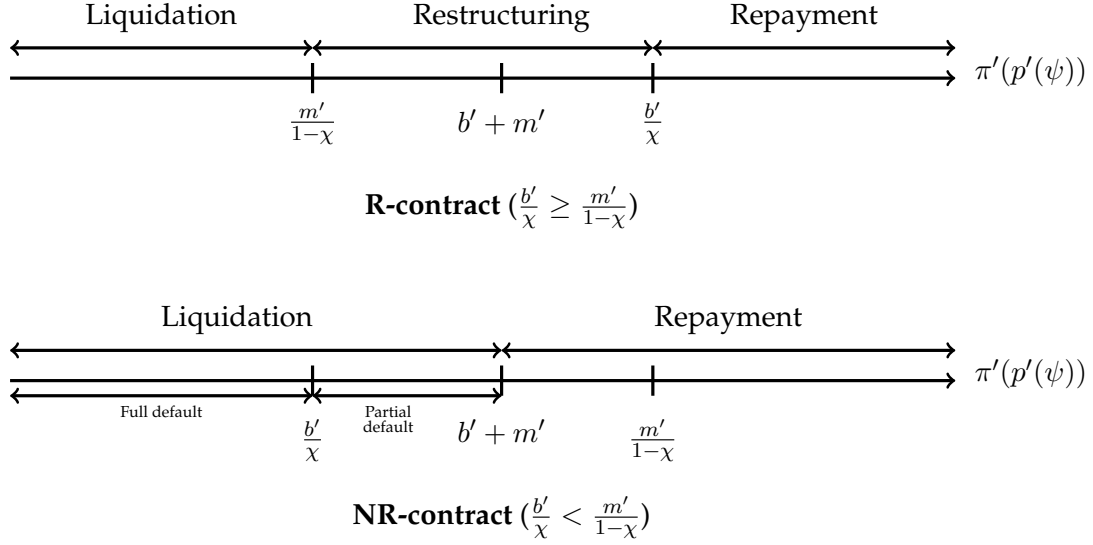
Liquidation Restructuring Repayment

$\pi'(p'(\psi))$

$\frac{m'}{1-\chi}$ $b' + m'$ $\frac{b'}{\chi}$

**R-contract** ($\frac{b'}{\chi} \geq \frac{m'}{1-\chi}$)

Liquidation Repayment

$\pi'(p'(\psi))$

Full default

Partial default

$\frac{b'}{\chi}$ $b' + m'$ $\frac{m'}{1-\chi}$

**NR-contract** ($\frac{b'}{\chi} < \frac{m'}{1-\chi}$)